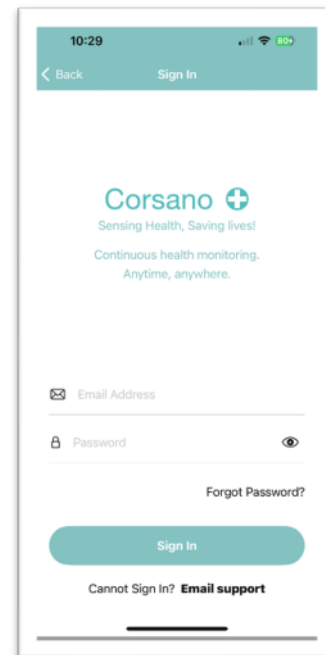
10:29 80+

< Back Sign In

Corsano

Sensing Health, Saving lives!

Continuous health monitoring.
Anytime, anywhere.

Email Address

Password

Forgot Password?

Sign In

Cannot Sign In? **Email support**